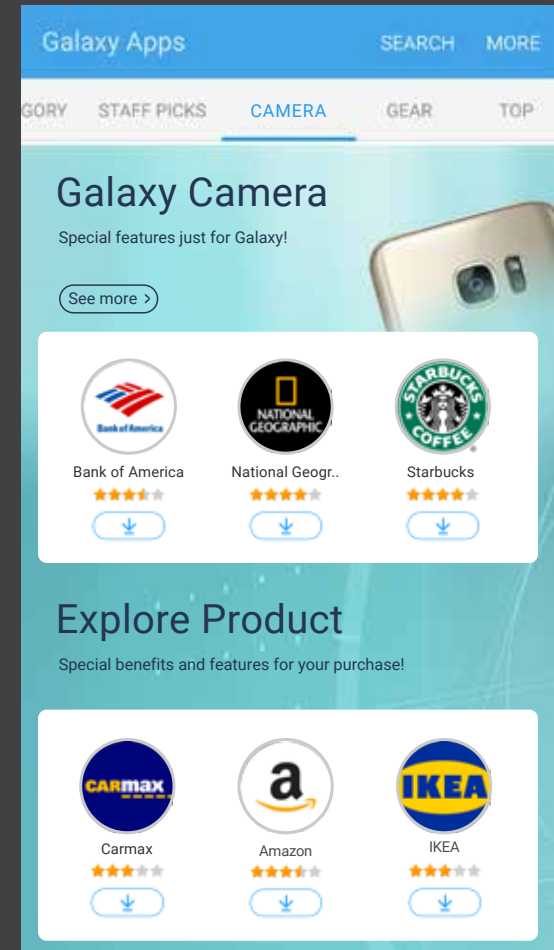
Galaxy Apps SEARCH MORE

GORY STAFF PICKS CAMERA GEAR TOP

Galaxy Camera

Special features just for Galaxy!

See more >

Bank of America

Bank of America

NATIONAL GEOGRAPHIC

National Geogr..

STARBUCKS COFFEE

Starbucks

Explore Product

Special benefits and features for your purchase!

CARMAX

Carmax

a

Amazon

IKEA

IKEA